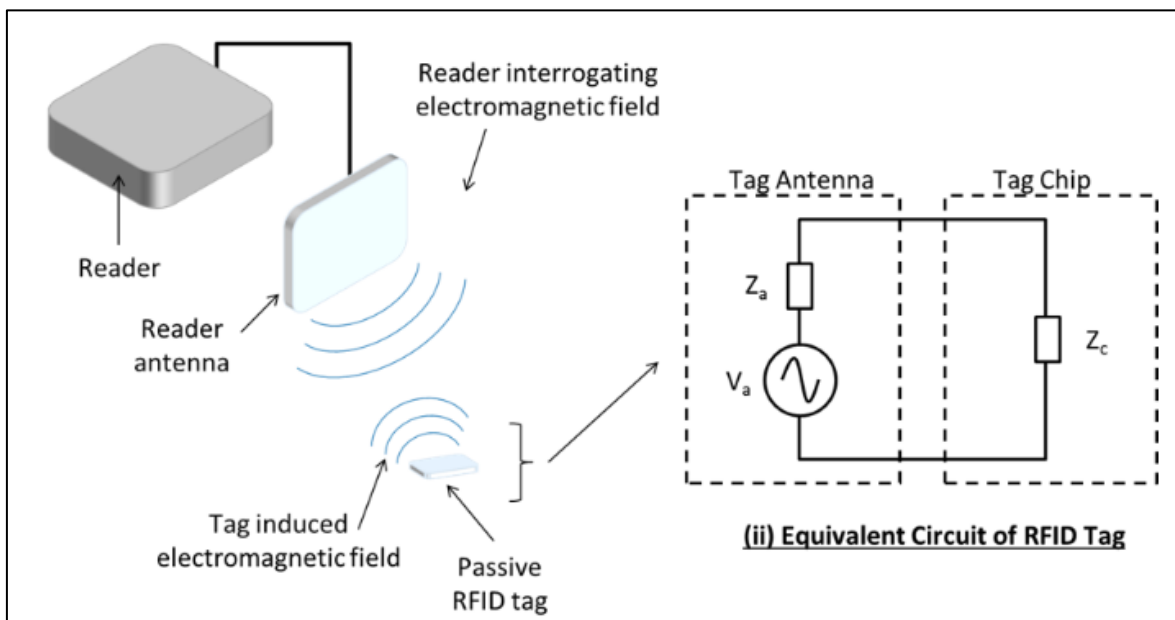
Reader interrogating electromagnetic field

Reader

Reader antenna

Tag Antenna

Tag Chip

$Z_a$

$V_a$

$Z_c$

Tag induced electromagnetic field

Passive RFID tag

(ii) Equivalent Circuit of RFID Tag